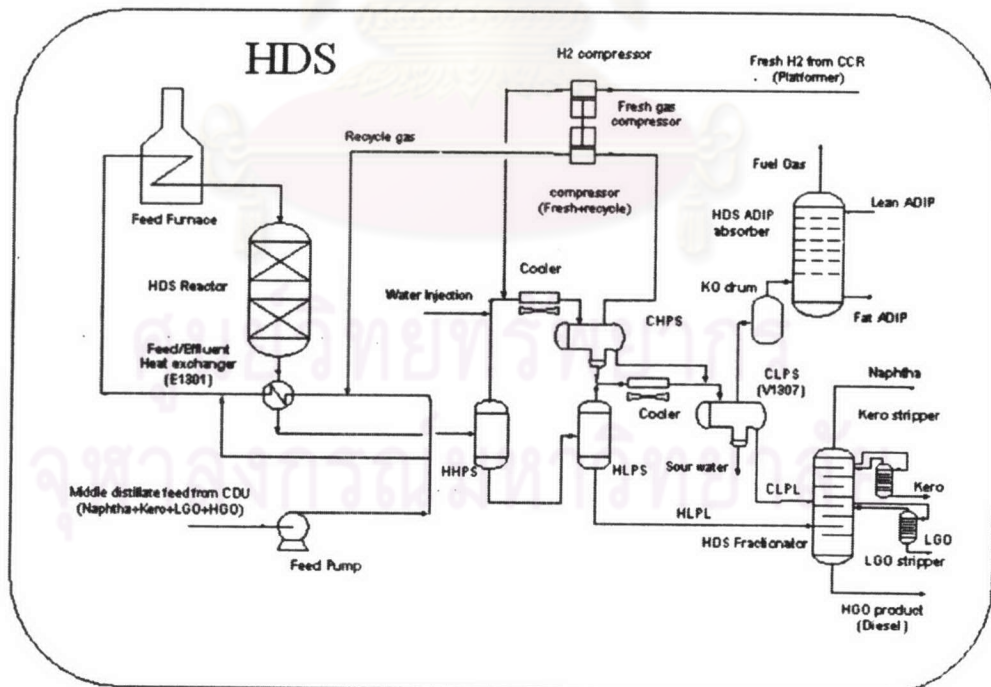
HDS

H2 compressor

Fresh H2 from CCR (Platformer)

Fresh gas compressor

Recycle gas

compressor (Fresh+recycle)

Fuel Gas

Lean ADIP

HDS ADIP absorber

Feed Furnace

HDS Reactor

Water Injection

Cooler

KO drum

Fat ADIP

CHPS

Feed/Effluent Heat exchanger (E1301)

CLPS (V1307)

Naphtha

Cooler

Kero stripper

HHPS

HLPS

Sour water

Kero

CLPL

Middle distillate feed from CDU (Naphtha+Kero+LGO+HGO)

HLPL

LGO

HDS Fractionator

LGO stripper

Feed Pump

HGO product (Diesel)

ศูนย์วิทยทรัพยากร
จุฬาลงกรณ์มหาวิทยาลัย